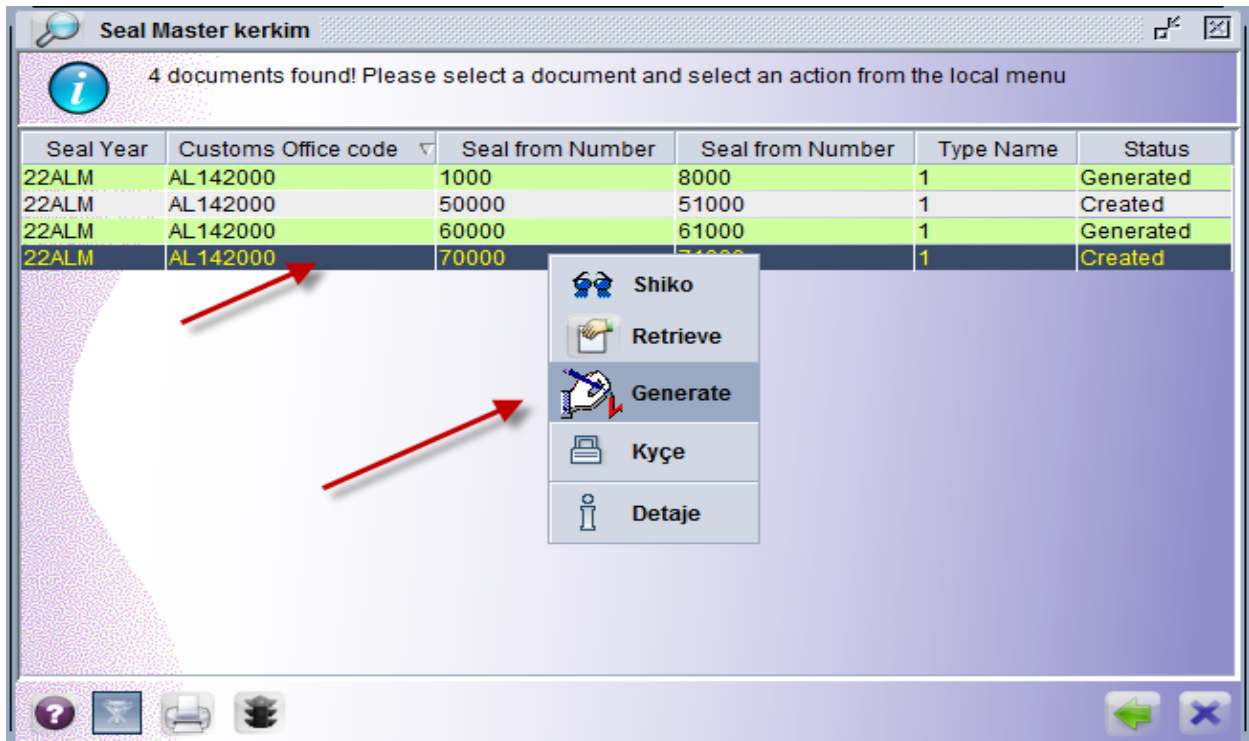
Seal Master kerkim

4 documents found! Please select a document and select an action from the local menu

| Seal Year | Customs Office code | Seal from Number | Seal from Number | Type Name | Status |
|---|---|---|---|---|---|
| 22ALM | AL142000 | 1000 | 8000 | 1 | Generated |
| 22ALM | AL142000 | 50000 | 51000 | 1 | Created |
| 22ALM | AL142000 | 60000 | 61000 | 1 | Generated |
| 22ALM | AL142000 | 70000 | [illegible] | 1 | Created |

Shiko
Retrieve
Generate
Kyçe
Detaje